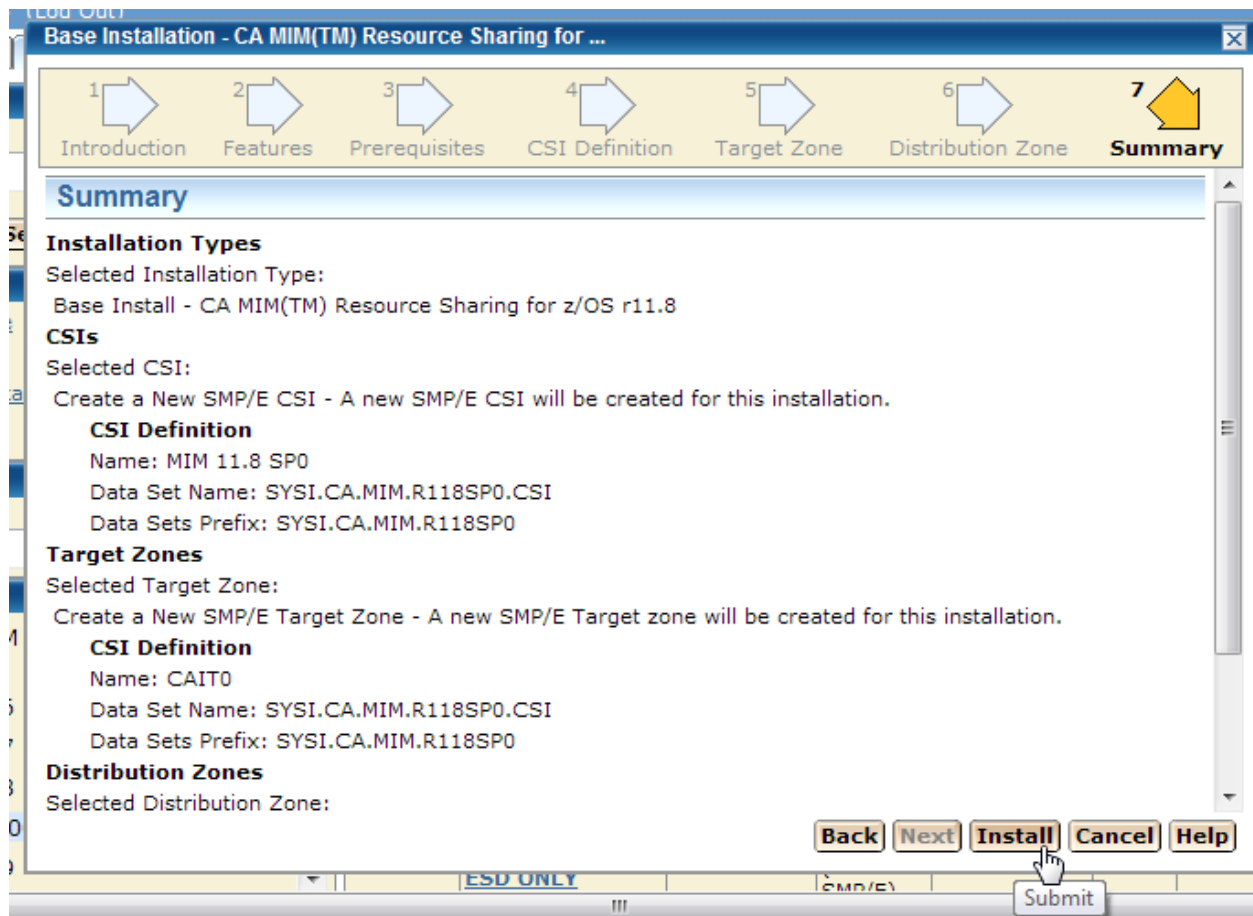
(Log Out)

Base Installation - CA MIM(TM) Resource Sharing for ...

1 Introduction
2 Features
3 Prerequisites
4 CSI Definition
5 Target Zone
6 Distribution Zone
7 Summary

Summary

Installation Types
Selected Installation Type:
Base Install - CA MIM(TM) Resource Sharing for z/OS r11.8
CSIs
Selected CSI:
Create a New SMP/E CSI - A new SMP/E CSI will be created for this installation.
CSI Definition
Name: MIM 11.8 SP0
Data Set Name: SYSI.CA.MIM.R118SP0.CSI
Data Sets Prefix: SYSI.CA.MIM.R118SP0
Target Zones
Selected Target Zone:
Create a New SMP/E Target Zone - A new SMP/E Target zone will be created for this installation.
CSI Definition
Name: CAIT0
Data Set Name: SYSI.CA.MIM.R118SP0.CSI
Data Sets Prefix: SYSI.CA.MIM.R118SP0
Distribution Zones
Selected Distribution Zone:

Back Next Install Cancel Help

ESD ONLY
SMP/E
Submit